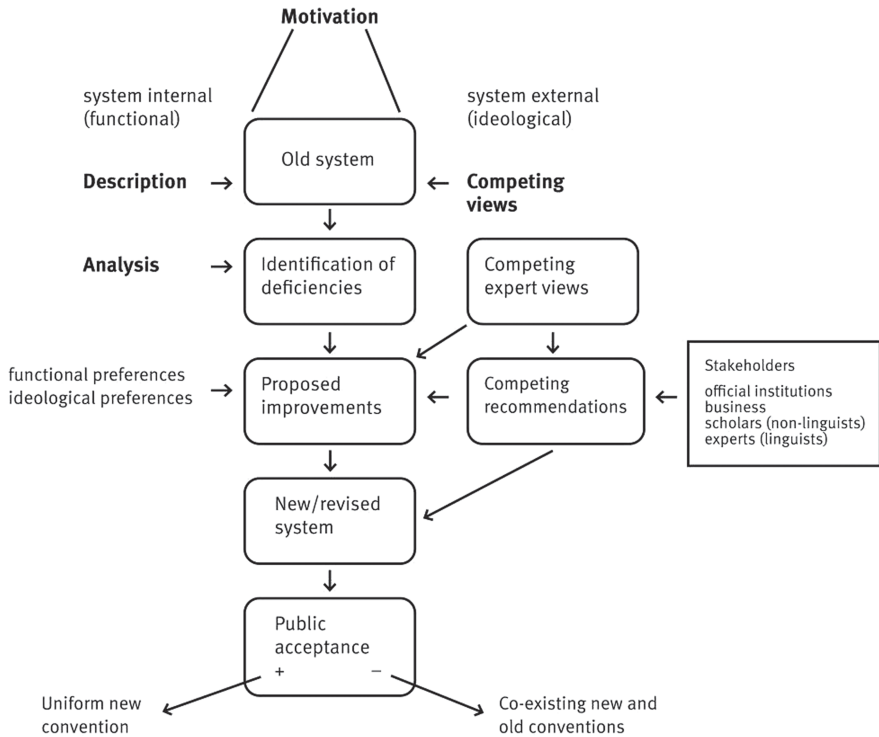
Motivation

system internal (functional)

system external (ideological)

Old system

Description

Competing views

Analysis

Identification of deficiencies

Competing expert views

functional preferences
ideological preferences

Proposed improvements

Competing recommendations

Stakeholders

official institutions
business
scholars (non-linguists)
experts (linguists)

New/revised system

Public acceptance
+ –

Uniform new convention

Co-existing new and old conventions